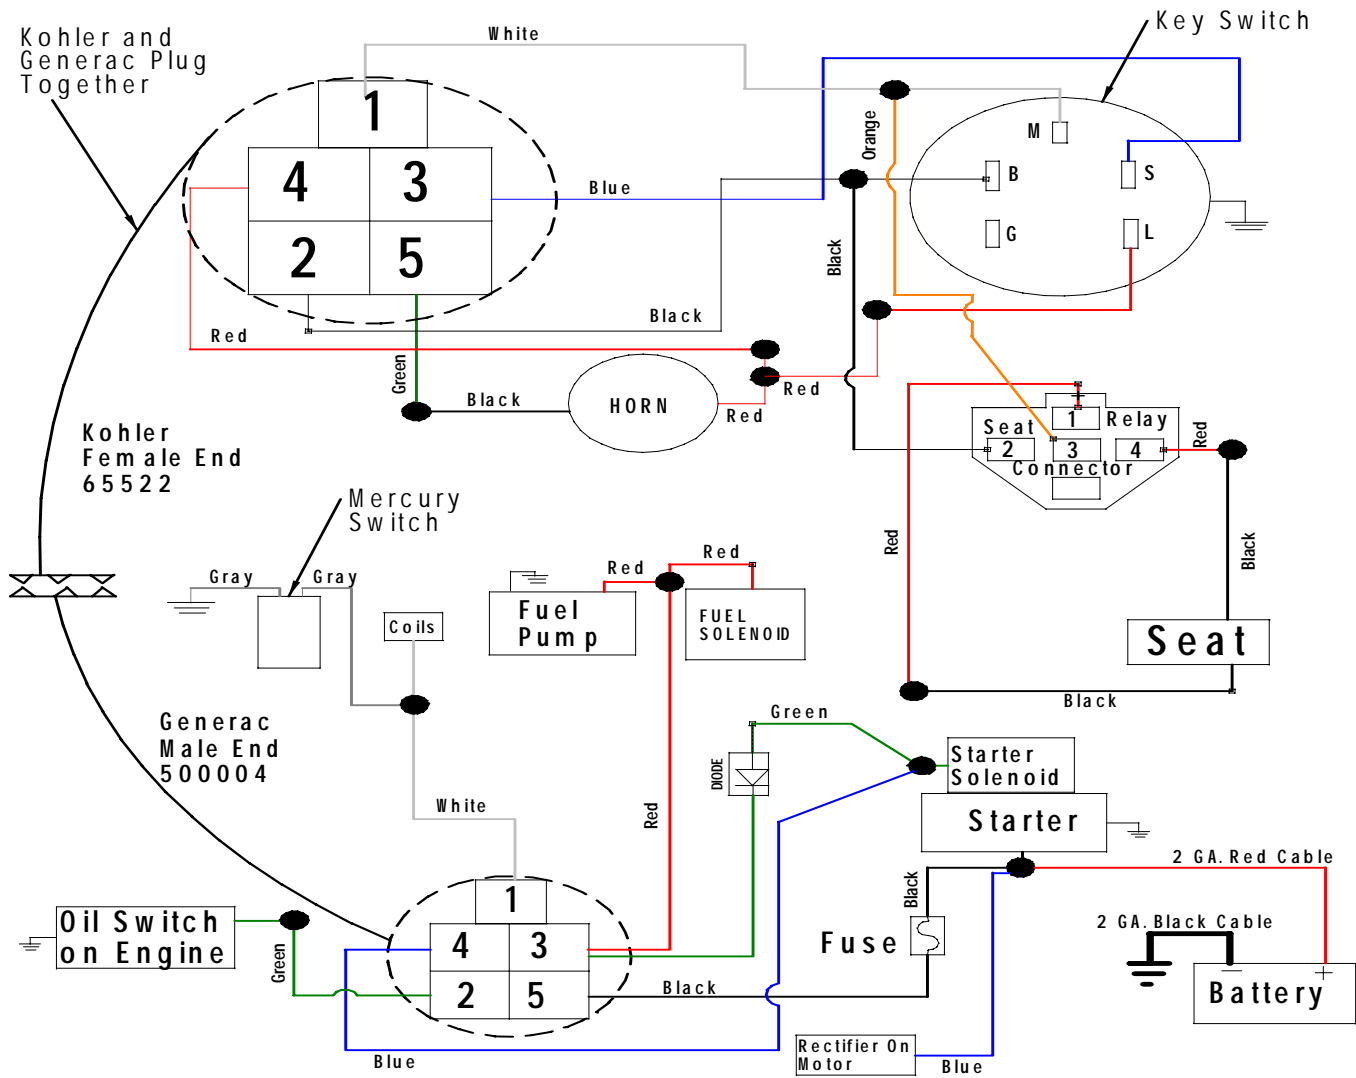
Kohler and Generac Plug Together

White

Key Switch

1
4
3
2
5

Blue

Orange

M
B
S
G
L

Black

Black

Red

Red

Green

Black

HORN

Red

Red

1
Relay
Seat
2
3
4
Connector

Red

Kohler Female End 65522

Mercury Switch

Gray
Gray

Coils

Red
Red

Fuel Pump

FUEL SOLENOID

Red

Black

Seat

Black

Generac Male End 500004

Green

DIODE

Starter Solenoid

Starter

White

Red

2 GA. Red Cable

Black

1
Oil Switch on Engine
4
3
2
5

Green

2 GA. Black Cable

Fuse

Black

Battery

Blue

Rectifier On Motor

Blue